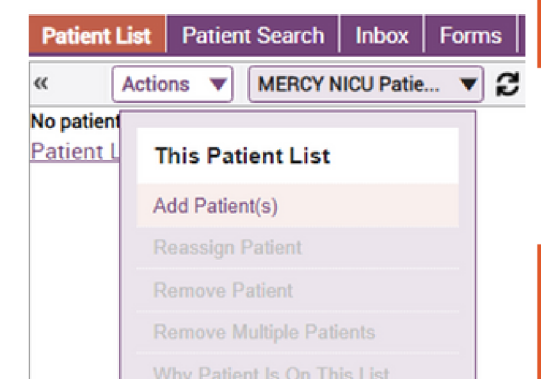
Patient List | Patient Search | Inbox | Forms

«  Actions ▼  MERCY NICU Patie... ▼

No patient

Patient L

This Patient List

Add Patient(s)

Reassign Patient

Remove Patient

Remove Multiple Patients

Why Patient Is On This List